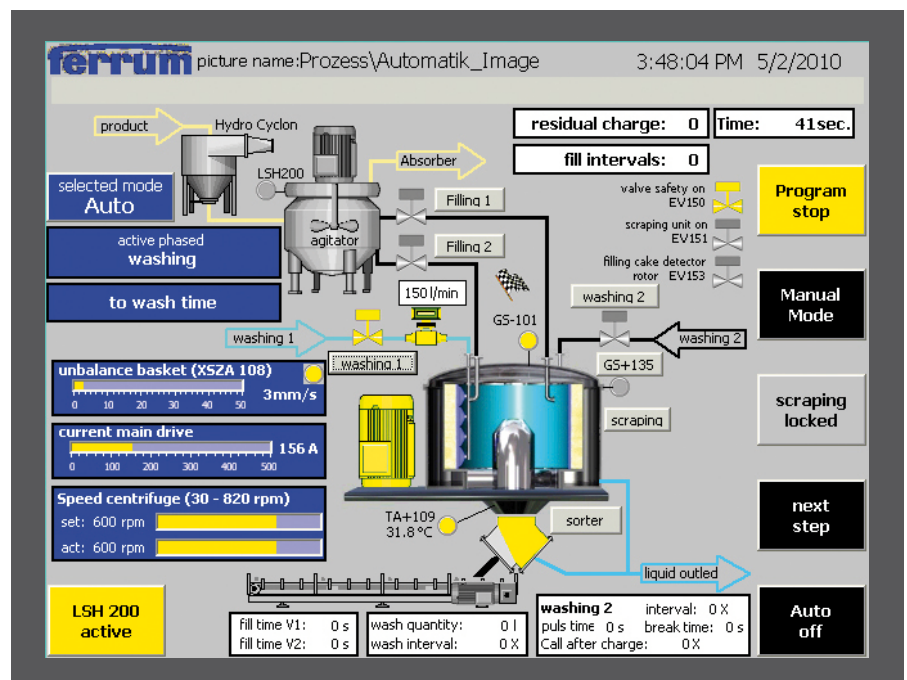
ferrum picture name:Prozess\Automatik_Image 3:48:04 PM 5/2/2010

product
Hydro Cyclon
residual charge: 0
Time: 41sec.
Absorber
fill intervals: 0
LSH200
selected mode
Auto
Filling 1
valve safety on EV150
Program stop
agitator
Filling 2
scraping unit on EV151
active phased
washing
filling cake detector rotor EV153
to wash time
150 l/min
washing 2
Manual Mode
GS-101
washing 1
washing 2
washing 1
GS+135
unbalance basket (XSZA 108)
3mm/s
0 10 20 30 40 50
scraping
scraping locked
current main drive
156 A
0 100 200 300 400 500
Speed centrifuge (30 - 820 rpm)
set: 600 rpm
act: 600 rpm
TA+109
31.8 °C
sorter
next step
liquid outled
LSH 200 active
fill time V1: 0 s
fill time V2: 0 s
wash quantity: 0 l
wash interval: 0 X
washing 2
interval: 0 X
puls time 0 s
break time: 0 s
Call after charge: 0 X
Auto off